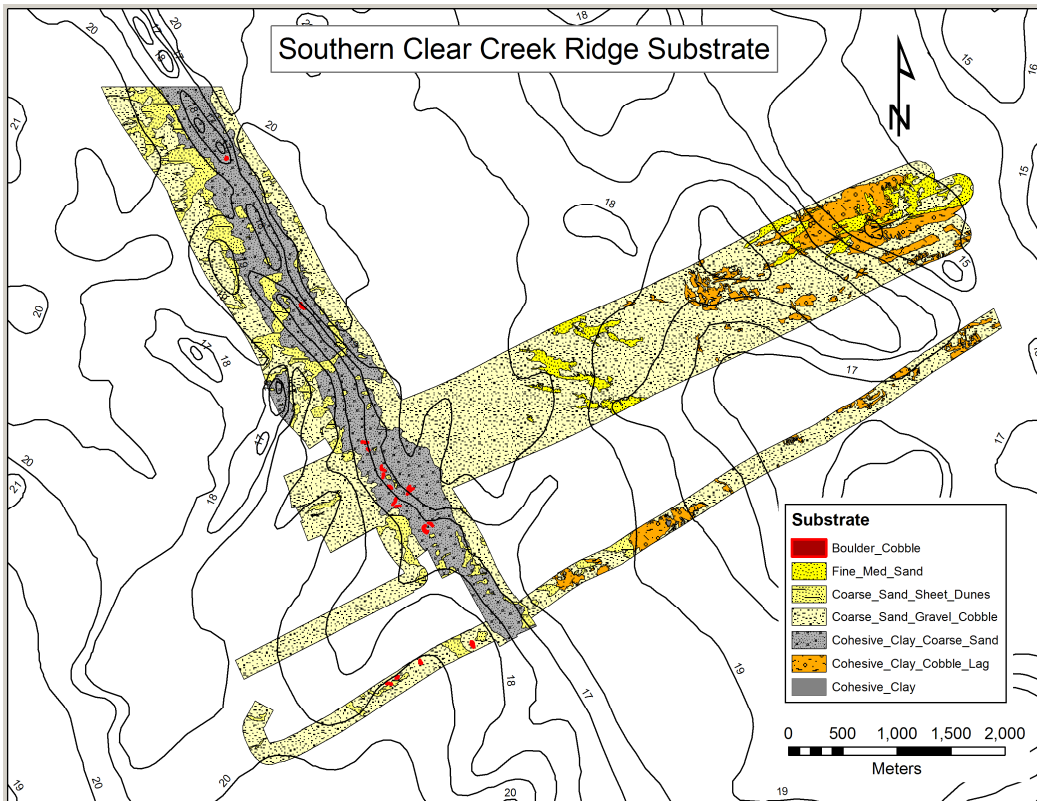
Southern Clear Creek Ridge Substrate

N

20
20
17
18
21
20
18
17
18
15
16
15
15
20
17
17
18
21
20
18
17
18
19
20
19
20
19
17

Substrate
Boulder_Cobble
Fine_Med_Sand
Coarse_Sand_Sheet_Dunes
Coarse_Sand_Gravel_Cobble
Cohesive_Clay_Coarse_Sand
Cohesive_Clay_Cobble_Lag
Cohesive_Clay

0 500 1,000 1,500 2,000
Meters